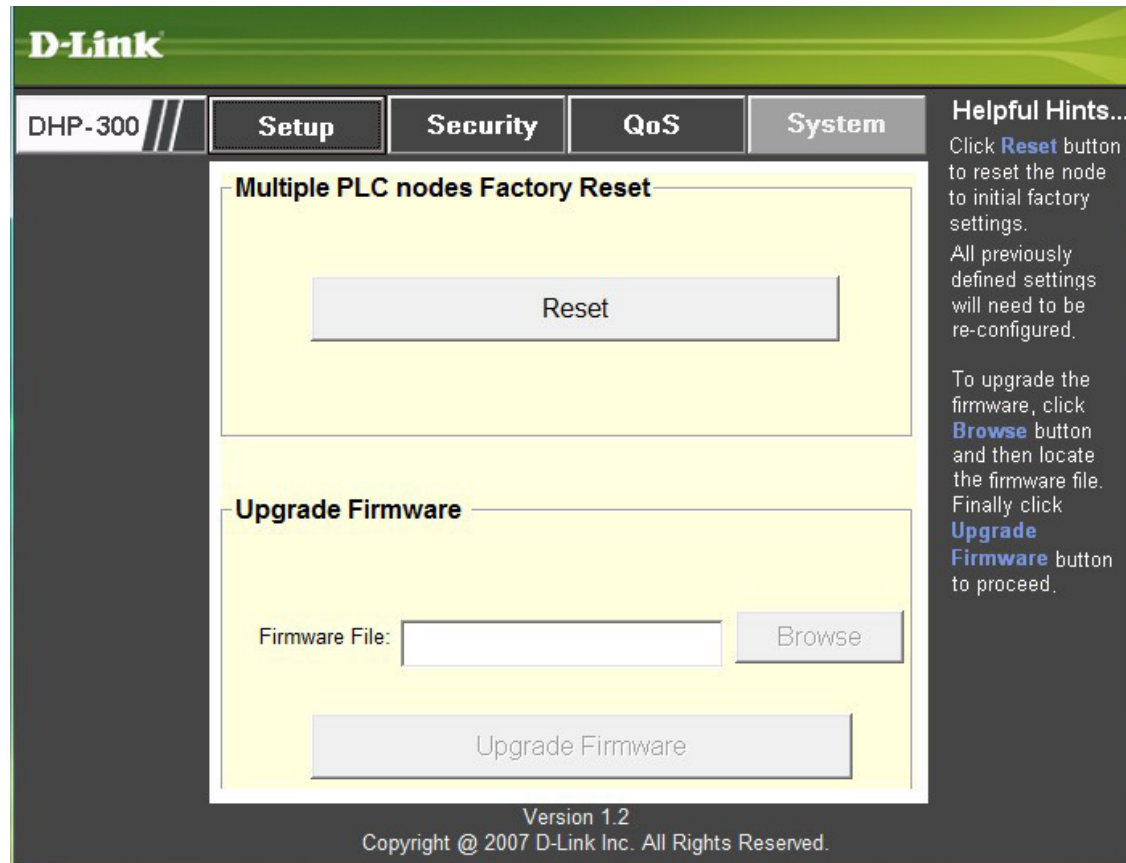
D-Link

DHP-300

Setup

Security

QoS

System

Multiple PLC nodes Factory Reset

Reset

Upgrade Firmware

Firmware File:

Browse

Upgrade Firmware

Helpful Hints...

Click Reset button to reset the node to initial factory settings.

All previously defined settings will need to be re-configured.

To upgrade the firmware, click Browse button and then locate the firmware file. Finally click Upgrade Firmware button to proceed.

Version 1.2

Copyright @ 2007 D-Link Inc. All Rights Reserved.